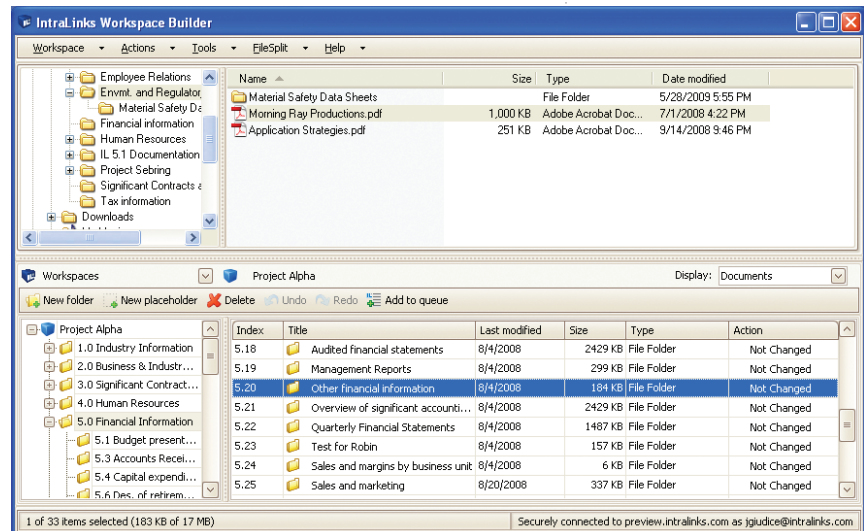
IntraLinks Workspace Builder

Workspace Actions Tools FileSplit Help

Employee Relations
Envmt. and Regulator
Material Safety Da
Financial information
Human Resources
IL 5.1 Documentation
Project Sebring
Significant Contracts a
Tax information
Downloads

| Name | Size | Type | Date modified |
|---|---|---|---|
| Material Safety Data Sheets | | File Folder | 5/28/2009 5:55 PM |
| Morning Ray Productions.pdf | 1,000 KB | Adobe Acrobat Doc... | 7/1/2008 4:22 PM |
| Application Strategies.pdf | 251 KB | Adobe Acrobat Doc... | 9/14/2008 9:46 PM |

Workspaces Project Alpha Display: Documents

New folder New placeholder Delete Undo Redo Add to queue

Project Alpha
1.0 Industry Information
2.0 Business & Industr...
3.0 Significant Contract...
4.0 Human Resources
5.0 Financial Information
5.1 Budget present...
5.3 Accounts Recei...
5.4 Capital expendi...
5.6 Des. of retirem...

| Index | Title | Last modified | Size | Type | Action |
|---|---|---|---|---|---|
| 5.18 | Audited financial statements | 8/4/2008 | 2429 KB | File Folder | Not Changed |
| 5.19 | Management Reports | 8/4/2008 | 299 KB | File Folder | Not Changed |
| 5.20 | Other financial information | 8/4/2008 | 184 KB | File Folder | Not Changed |
| 5.21 | Overview of significant accounti... | 8/4/2008 | 2429 KB | File Folder | Not Changed |
| 5.22 | Quarterly Financial Statements | 8/4/2008 | 1487 KB | File Folder | Not Changed |
| 5.23 | Test for Robin | 8/4/2008 | 157 KB | File Folder | Not Changed |
| 5.24 | Sales and margins by business unit | 8/4/2008 | 6 KB | File Folder | Not Changed |
| 5.25 | Sales and marketing | 8/20/2008 | 337 KB | File Folder | Not Changed |

1 of 33 items selected (183 KB of 17 MB) Securely connected to preview.intralinks.com as jgiudice@intralinks.com